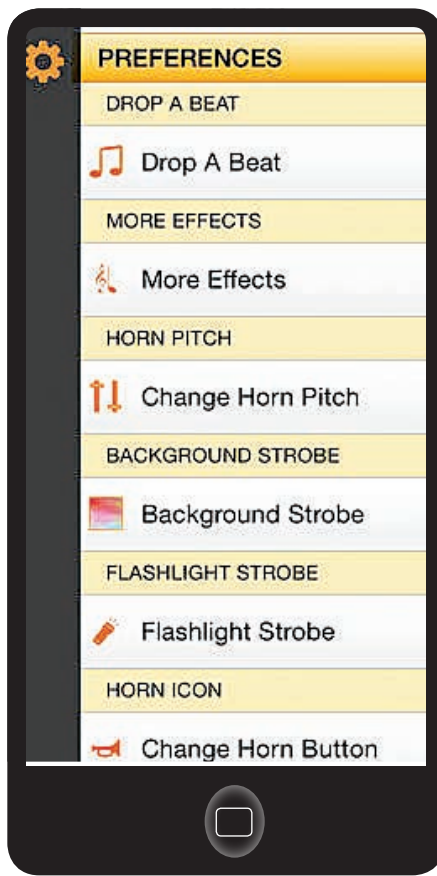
PREFERENCES

DROP A BEAT

Drop A Beat

MORE EFFECTS

More Effects

HORN PITCH

Change Horn Pitch

BACKGROUND STROBE

Background Strobe

FLASHLIGHT STROBE

Flashlight Strobe

HORN ICON

Change Horn Button